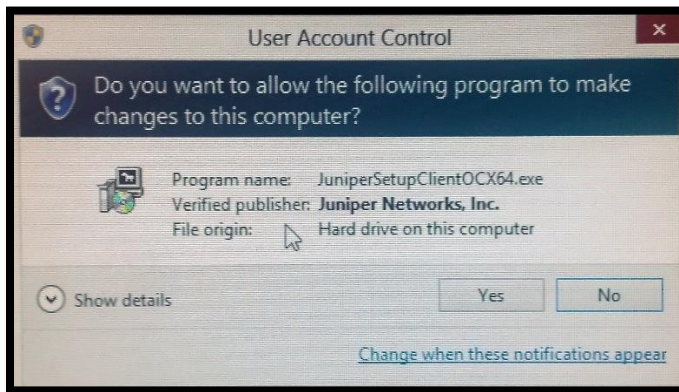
User Account Control

×

Do you want to allow the following program to make changes to this computer?

| | |
|---|---|
| Program name: | JuniperSetupClientOCX64.exe |
| Verified publisher: | Juniper Networks, Inc. |
| File origin: | Hard drive on this computer |

Show details

Yes

No

Change when these notifications appear